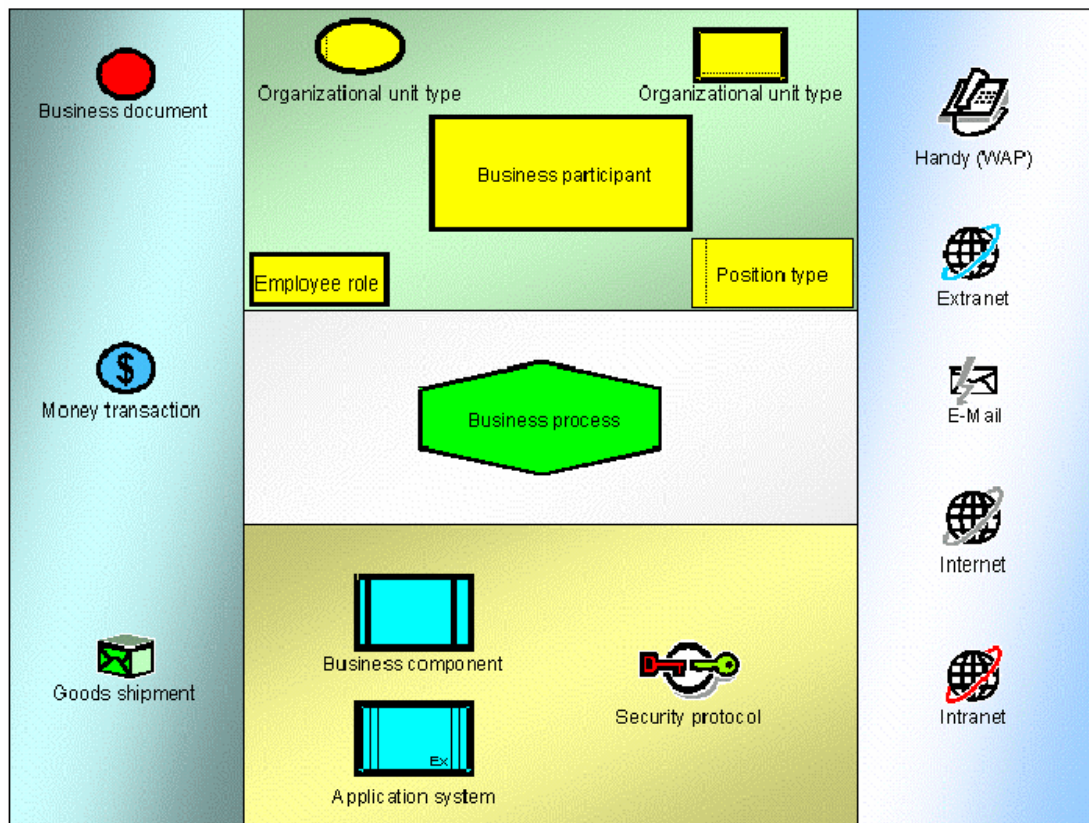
Business document

Money transaction

Goods shipment

Organizational unit type

Organizational unit type

Business participant

Employee role

Position type

Business process

Business component

Ex

Application system

Security protocol

Handy (WAP)

Extranet

E-Mail

Internet

Intranet